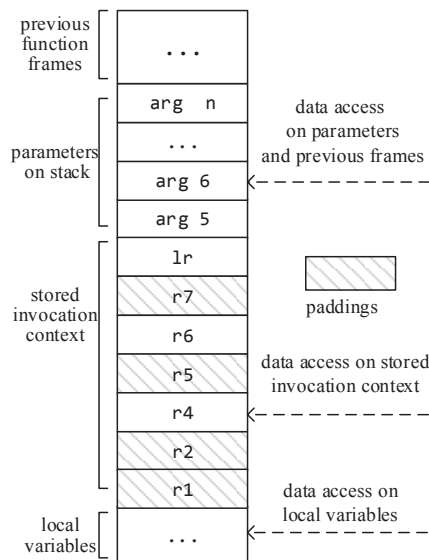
previous function frames

...

parameters on stack

arg n

...

arg 6

arg 5

data access on parameters and previous frames

stored invocation context

lr

r7

r6

r5

r4

r2

r1

paddings

data access on stored invocation context

local variables

...

data access on local variables